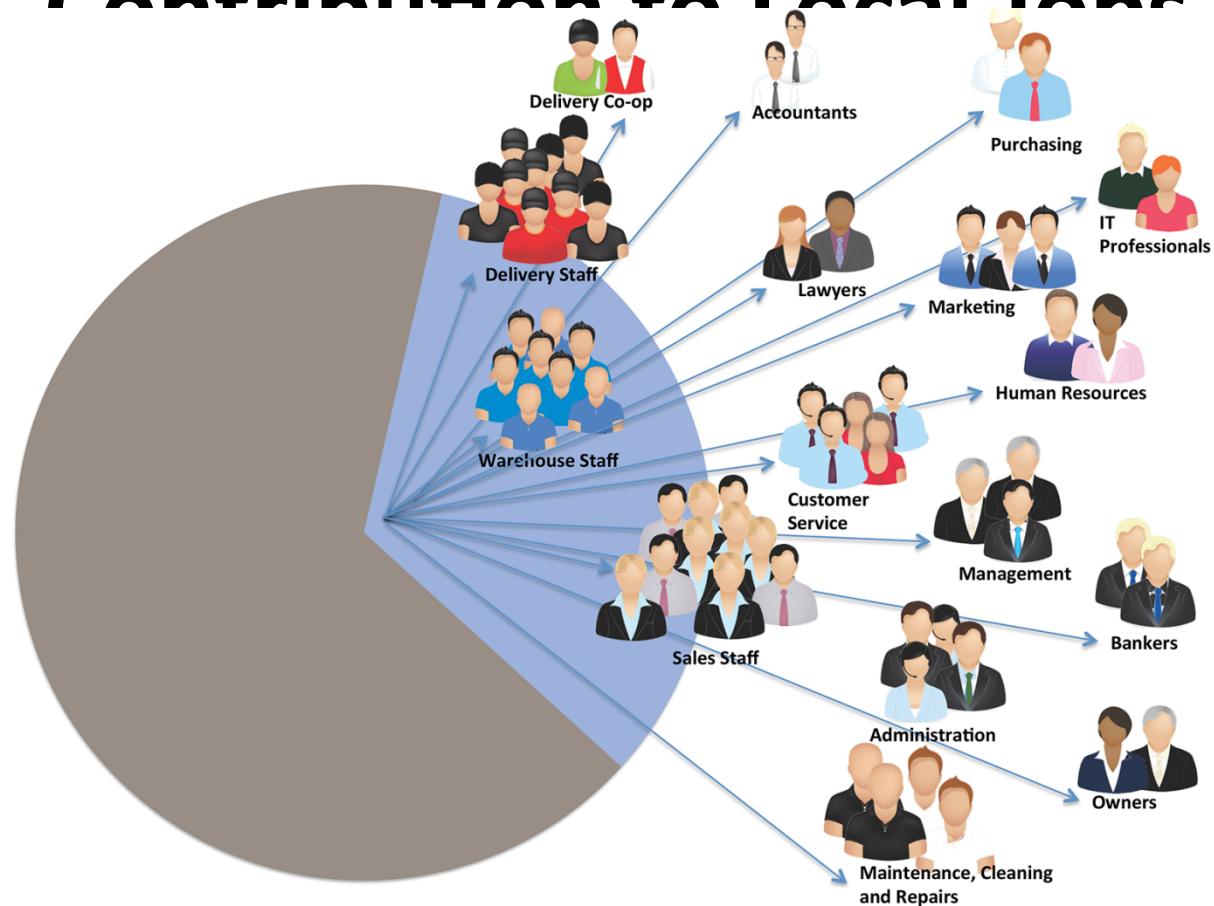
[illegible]

Delivery Co-op

Accountants

Purchasing

IT Professionals

Delivery Staff

Lawyers

Marketing

Human Resources

Warehouse Staff

Customer Service

Management

Bankers

Sales Staff

Administration

Owners

Maintenance, Cleaning and Repairs